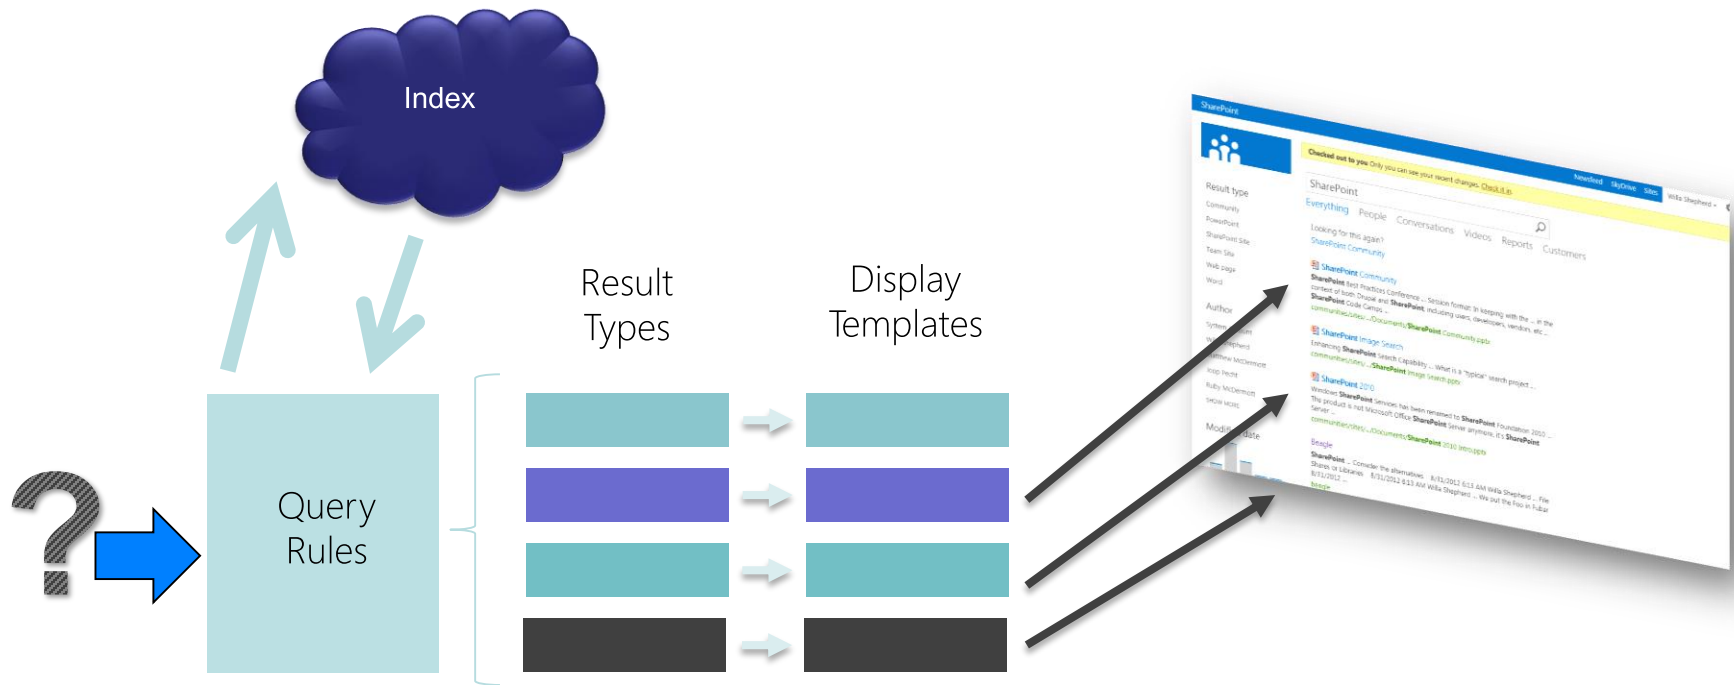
Index

Result Types

Display Templates

Query Rules

?

SharePoint

Newsfeed SkyDrive Sites

Checked out to you Only you can see your recent changes. Check it in.

SharePoint

Everything People Conversations Videos Reports Customers

Result type

Community

PowerPoint

SharePoint Site

Team Site

Web page

Word

Author

Looking for this again?

SharePoint Community

SharePoint Community

SharePoint Image Search

SharePoint 2010

People

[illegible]